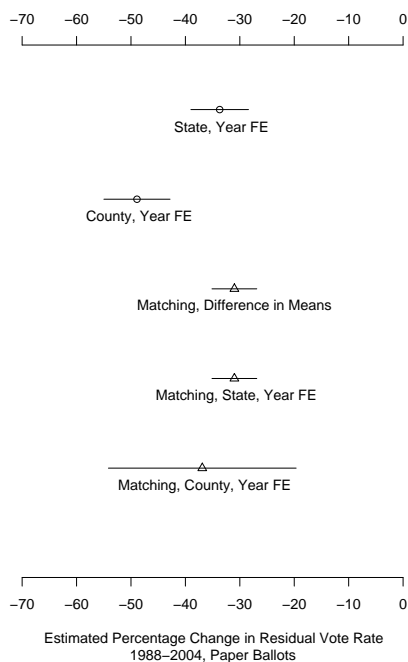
−70 −60 −50 −40 −30 −20 −10 0

State, Year FE

County, Year FE

Matching, Difference in Means

Matching, State, Year FE

Matching, County, Year FE

−70 −60 −50 −40 −30 −20 −10 0

Estimated Percentage Change in Residual Vote Rate
1988–2004, Paper Ballots